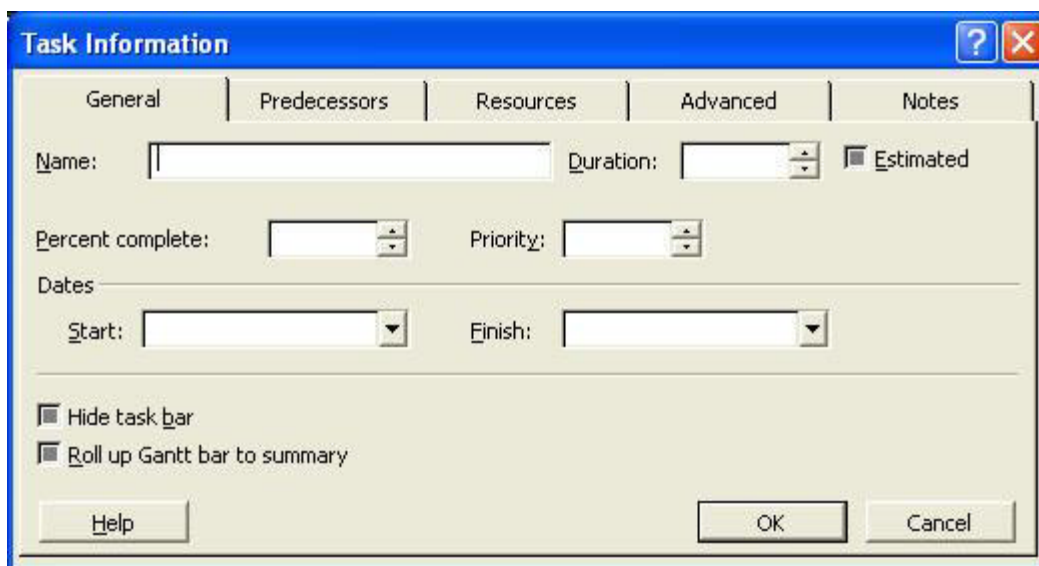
Task Information

General | Predecessors | Resources | Advanced | Notes

Name:
Duration:
Estimated

Percent complete:
Priority:

Dates
Start:
Finish:

Hide task bar
Roll up Gantt bar to summary

Help
OK
Cancel